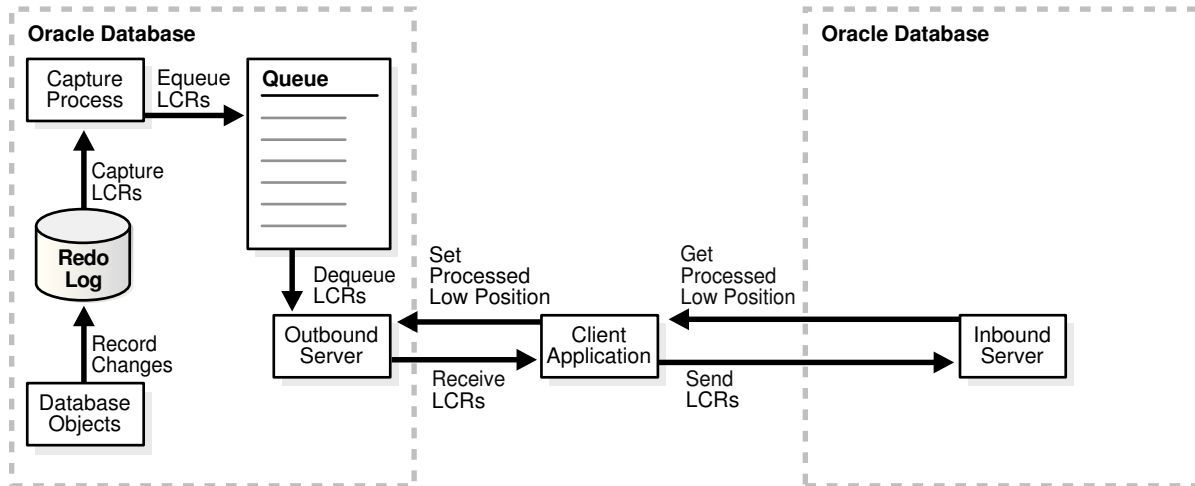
Oracle Database

Capture Process

Equeue LCRs

Queue

Capture LCRs

Redo Log

Record Changes

Database Objects

Dequeue LCRs

Outbound Server

Set Processed Low Position

Receive LCRs

Client Application

Send LCRs

Get Processed Low Position

Oracle Database

Inbound Server